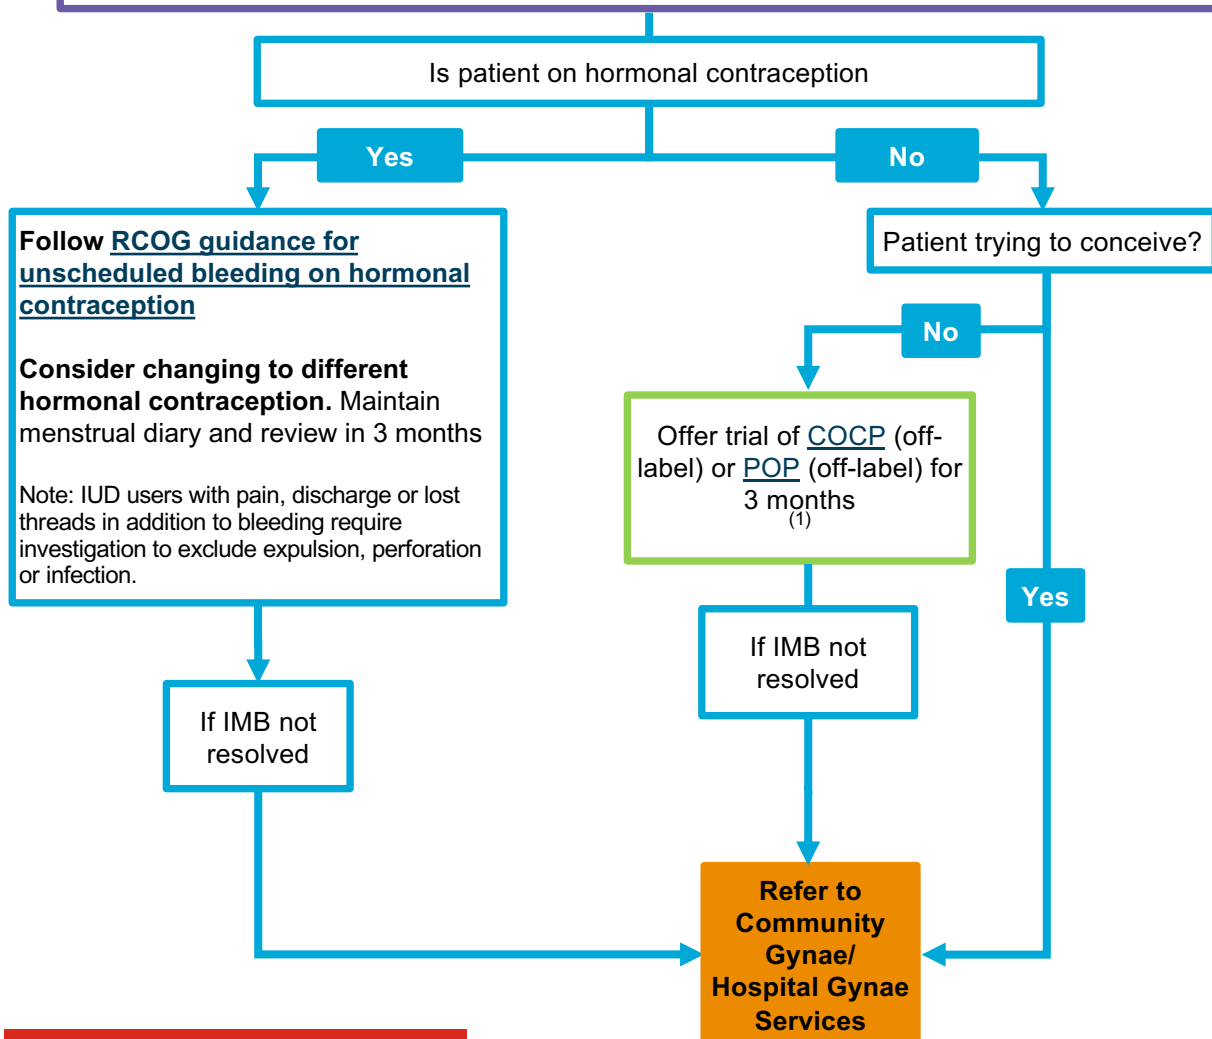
Is patient on hormonal contraception

Yes

No

Follow RCOG guidance for unscheduled bleeding on hormonal contraception

Consider changing to different hormonal contraception. Maintain menstrual diary and review in 3 months

Note: IUD users with pain, discharge or lost threads in addition to bleeding require investigation to exclude expulsion, perforation or infection.

Patient trying to conceive?

No

Offer trial of COCP (off-label) or POP (off-label) for 3 months $^{(1)}$

Yes

If IMB not resolved

If IMB not resolved

Refer to Community Gynae/ Hospital Gynae Services